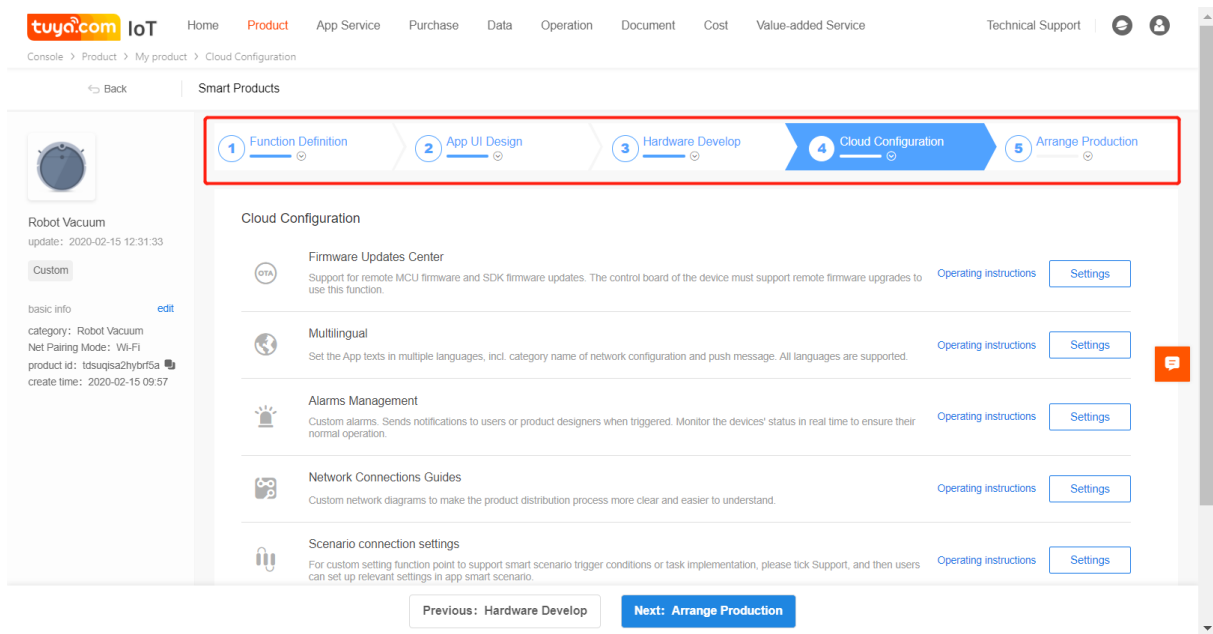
tuya.com IoT Home Product App Service Purchase Data Operation Document Cost Value-added Service Technical Support

Console > Product > My product > Cloud Configuration

Back Smart Products

1 Function Definition
2 App UI Design
3 Hardware Develop
4 Cloud Configuration
5 Arrange Production

Robot Vacuum
update: 2020-02-15 12:31:33

Custom

basic info edit
category: Robot Vacuum
Net Pairing Mode: Wi-Fi
product id: tdsuqisa2hybrf5a
create time: 2020-02-15 09:57

Cloud Configuration

OTA
Firmware Updates Center
Support for remote MCU firmware and SDK firmware updates. The control board of the device must support remote firmware upgrades to use this function.
Operating instructions Settings

Multilingual
Set the App texts in multiple languages, incl. category name of network configuration and push message. All languages are supported.
Operating instructions Settings

Alarms Management
Custom alarms. Sends notifications to users or product designers when triggered. Monitor the devices' status in real time to ensure their normal operation.
Operating instructions Settings

Network Connections Guides
Custom network diagrams to make the product distribution process more clear and easier to understand.
Operating instructions Settings

Scenario connection settings
For custom setting function point to support smart scenario trigger conditions or task implementation, please tick Support, and then users can set up relevant settings in app smart scenario.
Operating instructions Settings

Previous: Hardware Develop Next: Arrange Production